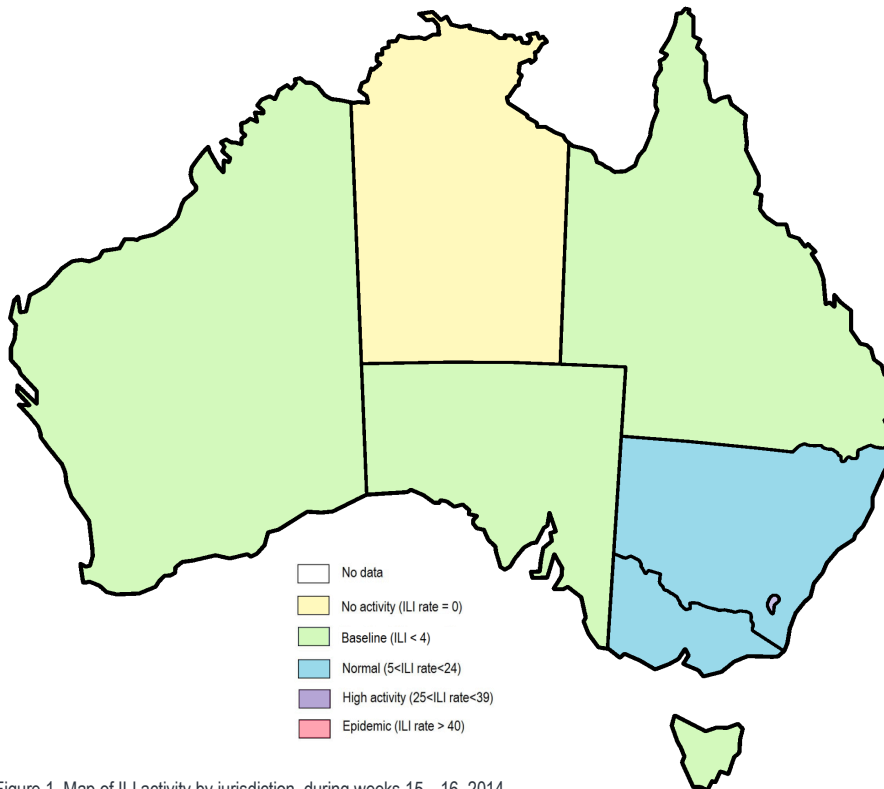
No data
No activity (ILI rate = 0)
Baseline (ILI < 4)
Normal (5<ILI rate<24)
High activity (25<ILI rate<39)
Epidemic (ILI rate > 40)

Figure 1. Map of ILI activity by jurisdiction, during weeks 15 – 16, 2014